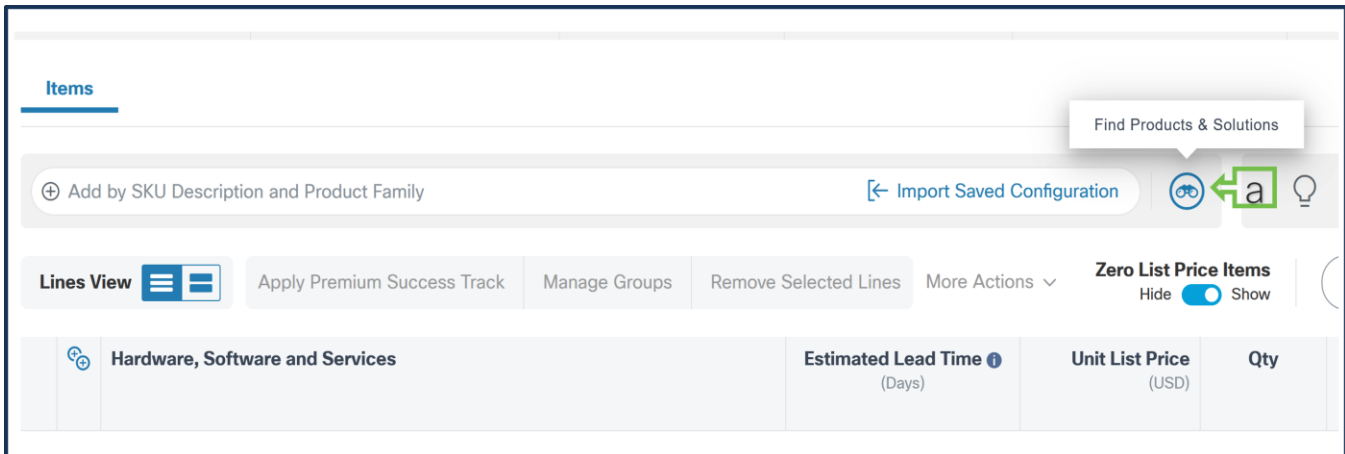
Items

Find Products & Solutions

Add by SKU Description and Product Family

Import Saved Configuration

a

Lines View

Apply Premium Success Track

Manage Groups

Remove Selected Lines

More Actions

Zero List Price Items

Hide Show

| | Hardware, Software and Services | Estimated Lead Time (Days) | Unit List Price (USD) | Qty |
|---|---|---|---|---|